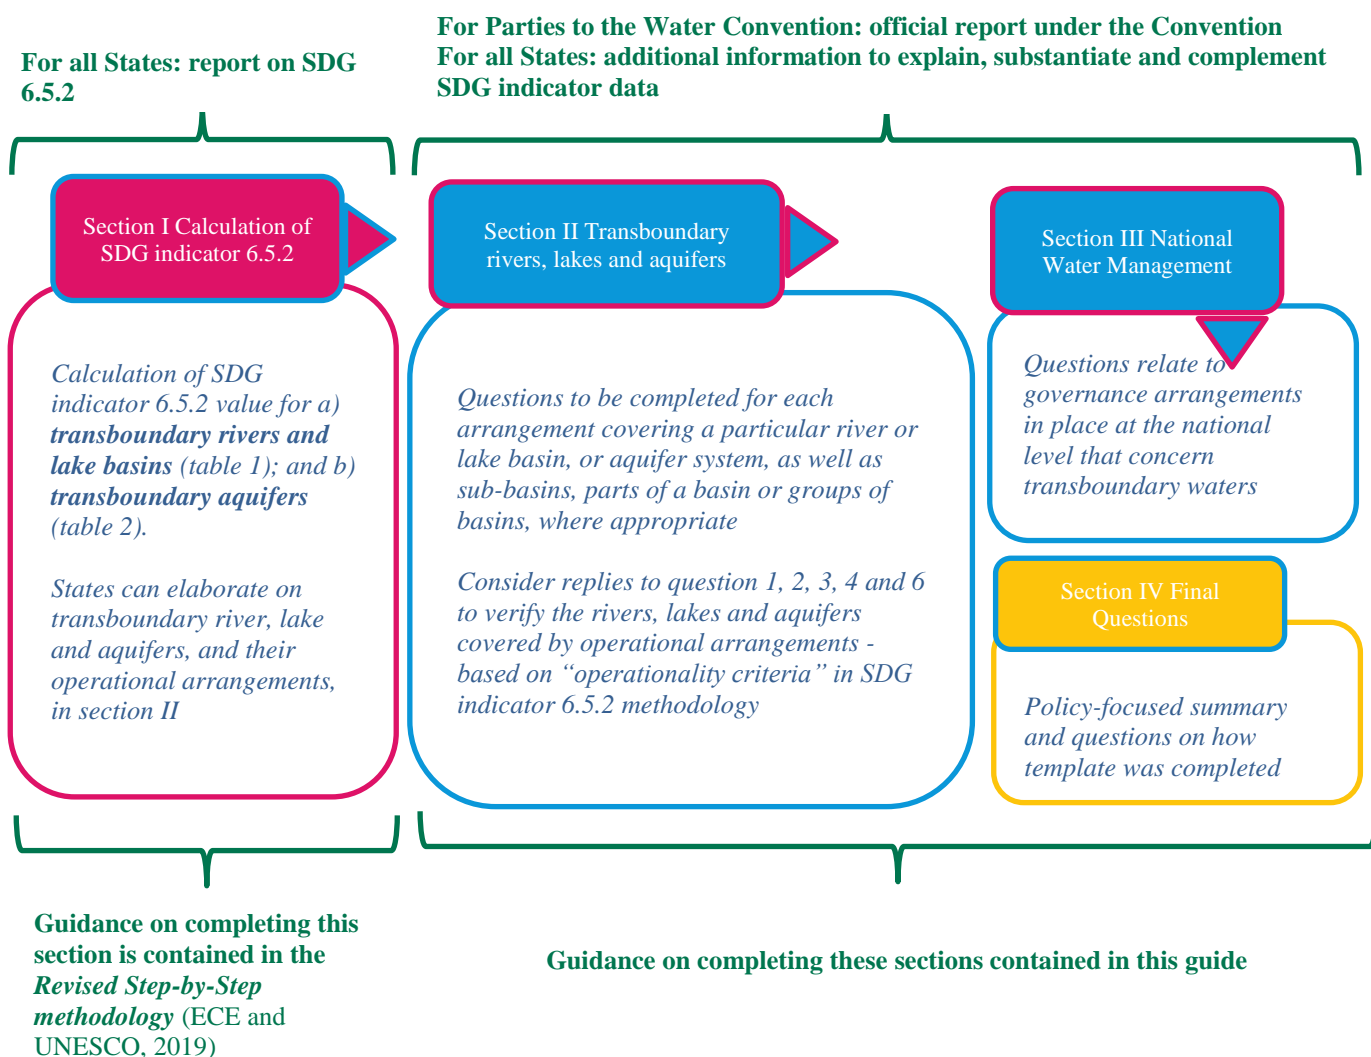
For all States: report on SDG 6.5.2

For Parties to the Water Convention: official report under the Convention
For all States: additional information to explain, substantiate and complement SDG indicator data

Section I Calculation of SDG indicator 6.5.2

Calculation of SDG indicator 6.5.2 value for a) ***transboundary rivers and lake basins*** (table 1); and b) ***transboundary aquifers*** (table 2).

States can elaborate on transboundary river, lake and aquifers, and their operational arrangements, in section II

Section II Transboundary rivers, lakes and aquifers

Questions to be completed for each arrangement covering a particular river or lake basin, or aquifer system, as well as sub-basins, parts of a basin or groups of basins, where appropriate

Consider replies to question 1, 2, 3, 4 and 6 to verify the rivers, lakes and aquifers covered by operational arrangements - based on "operationality criteria" in SDG indicator 6.5.2 methodology

Section III National Water Management

Questions relate to governance arrangements in place at the national level that concern transboundary waters

Section IV Final Questions

Policy-focused summary and questions on how template was completed

Guidance on completing this section is contained in the *Revised Step-by-Step methodology* (ECE and UNESCO, 2019)

Guidance on completing these sections contained in this guide